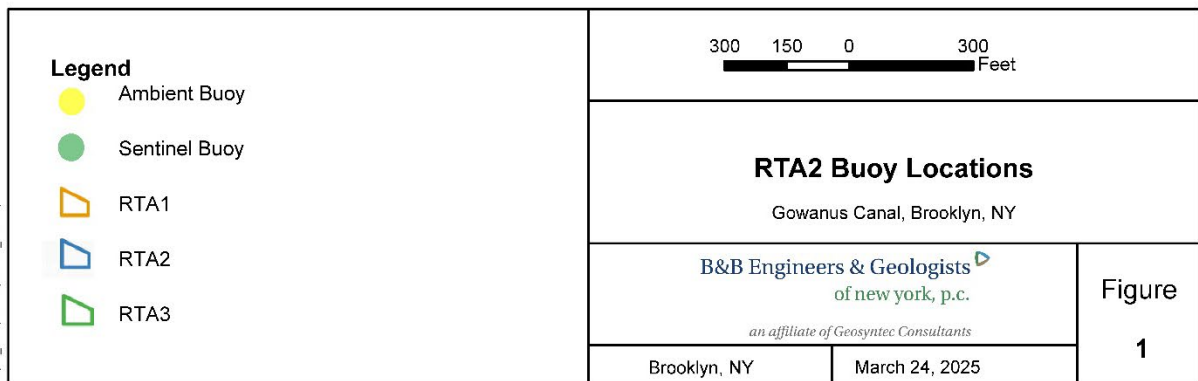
Legend
Ambient Buoy
Sentinel Buoy
RTA1
RTA2
RTA3

300 150 0 300
Feet

RTA2 Buoy Locations

Gowanus Canal, Brooklyn, NY

B&B Engineers & Geologists
of new york, p.c.

an affiliate of Geosyntec Consultants

Figure

1

Brooklyn, NY

March 24, 2025